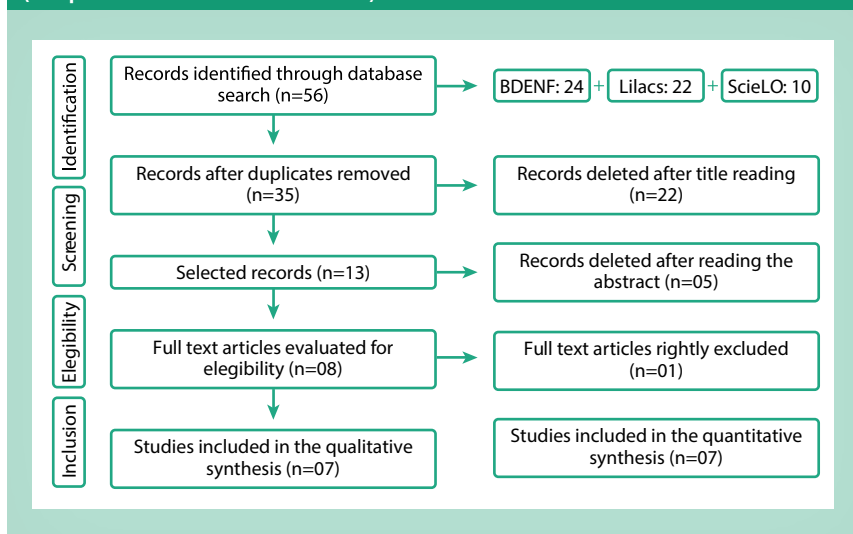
Identification

Records identified through database search (n=56)

BDENF: 24 + Lilacs: 22 + ScieLO: 10

Records after duplicates removed (n=35)

Records deleted after title reading (n=22)

Screening

Selected records (n=13)

Records deleted after reading the abstract (n=05)

Elegibility

Full text articles evaluated for elegibility (n=08)

Full text articles rightly excluded (n=01)

Inclusion

Studies included in the qualitative synthesis (n=07)

Studies included in the quantitative synthesis (n=07)